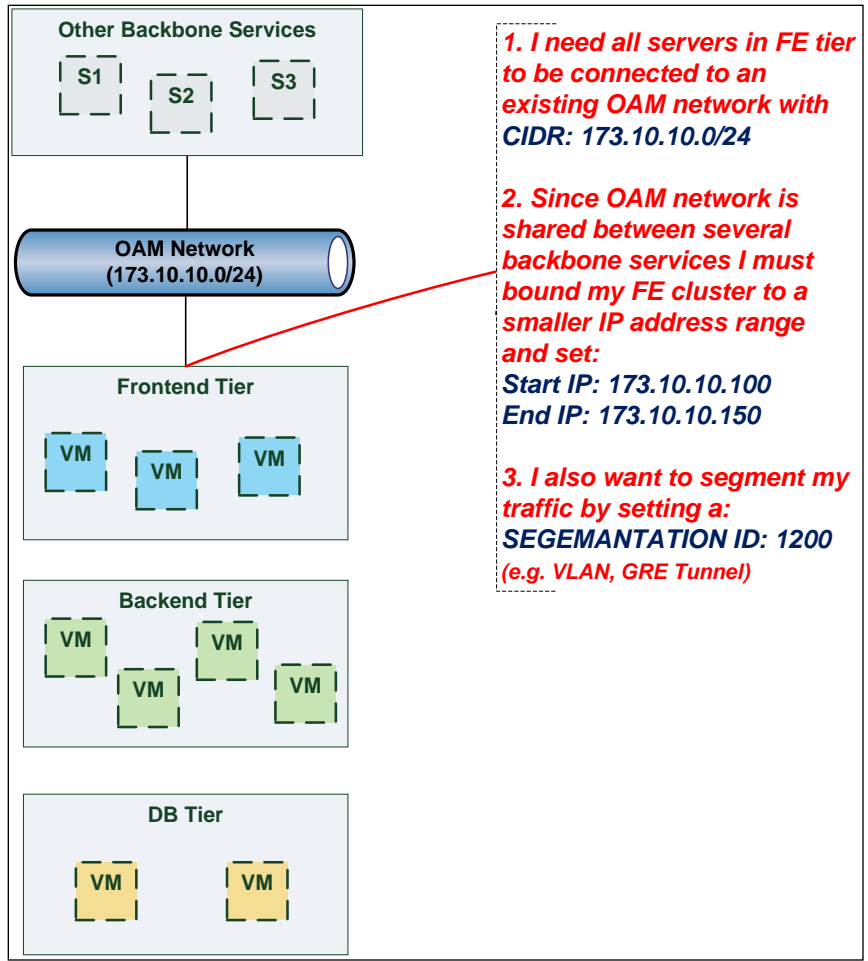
Other Backbone Services

S1

S2

S3

OAM Network
(173.10.10.0/24)

Frontend Tier

VM

VM

VM

Backend Tier

VM

VM

VM

VM

DB Tier

VM

VM

1. I need all servers in FE tier to be connected to an existing OAM network with CIDR: 173.10.10.0/24

2. Since OAM network is shared between several backbone services I must bound my FE cluster to a smaller IP address range and set:
Start IP: 173.10.10.100
End IP: 173.10.10.150

3. I also want to segment my traffic by setting a:
SEGEMANTATION ID: 1200
(e.g. VLAN, GRE Tunnel)